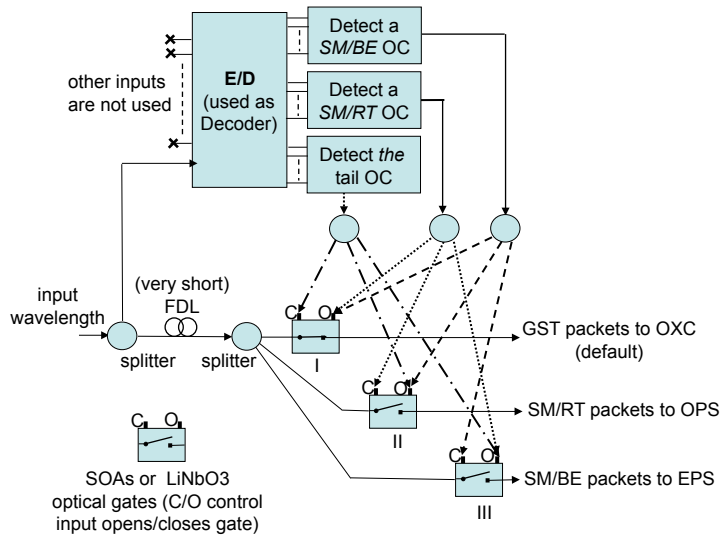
E/D (used as Decoder)

Detect a *SM/BE* OC

Detect a *SM/RT* OC

Detect *the* tail OC

other inputs are not used

input wavelength

(very short) FDL

splitter

splitter

C O

I

GST packets to OXC (default)

C O

II

SM/RT packets to OPS

C O

III

SM/BE packets to EPS

C O

SOAs or LiNbO3 optical gates (C/O control input opens/closes gate)